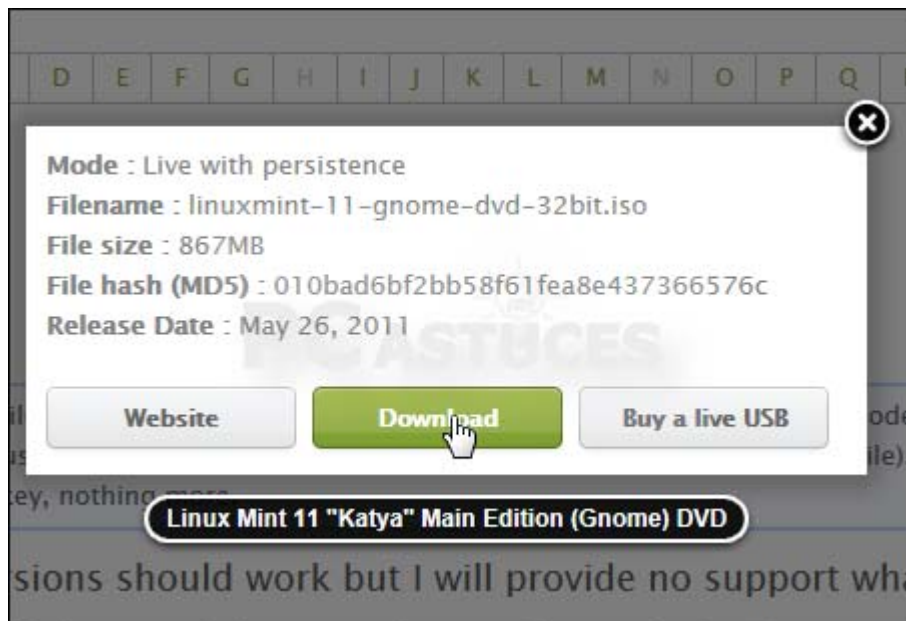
D E F G H I J K L M N O P Q

Mode : Live with persistence
Filename : linuxmint-11-gnome-dvd-32bit.iso
File size : 867MB
File hash (MD5) : 010bad6bf2bb58f61fea8e437366576c
Release Date : May 26, 2011

PC ASTUCES

Website
Download
Buy a live USB

il
us
ey, nothing more

ode
ile)

Linux Mint 11 "Katya" Main Edition (Gnome) DVD

sions should work but I will provide no support wha